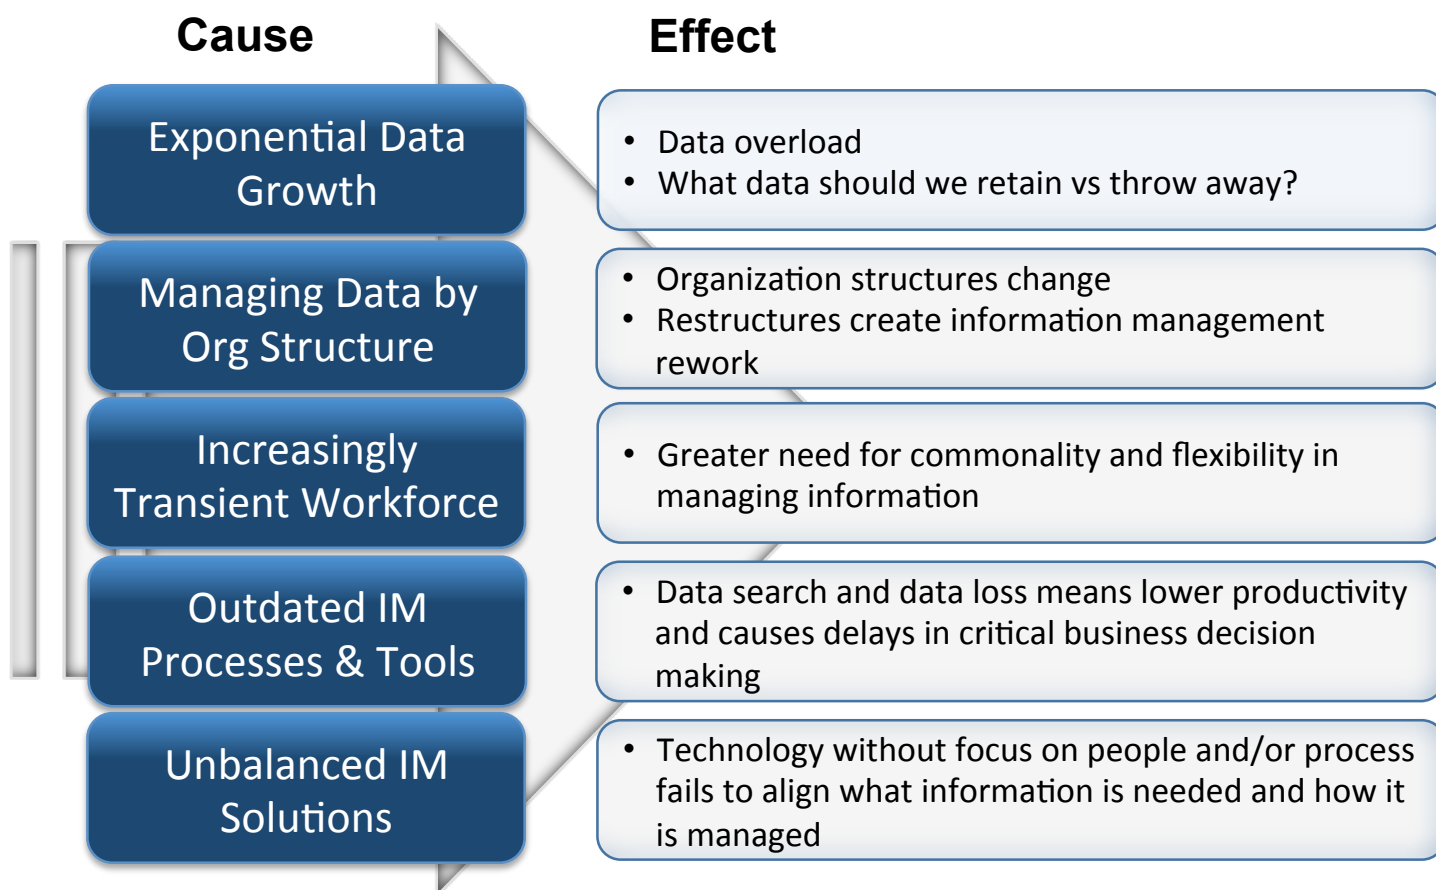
Cause

Effect

Exponential Data Growth

- Data overload
- What data should we retain vs throw away?

Managing Data by Org Structure

- Organization structures change
- Restructures create information management rework

Increasingly Transient Workforce

- Greater need for commonality and flexibility in managing information

Outdated IM Processes & Tools

- Data search and data loss means lower productivity and causes delays in critical business decision making

Unbalanced IM Solutions

- Technology without focus on people and/or process fails to align what information is needed and how it is managed